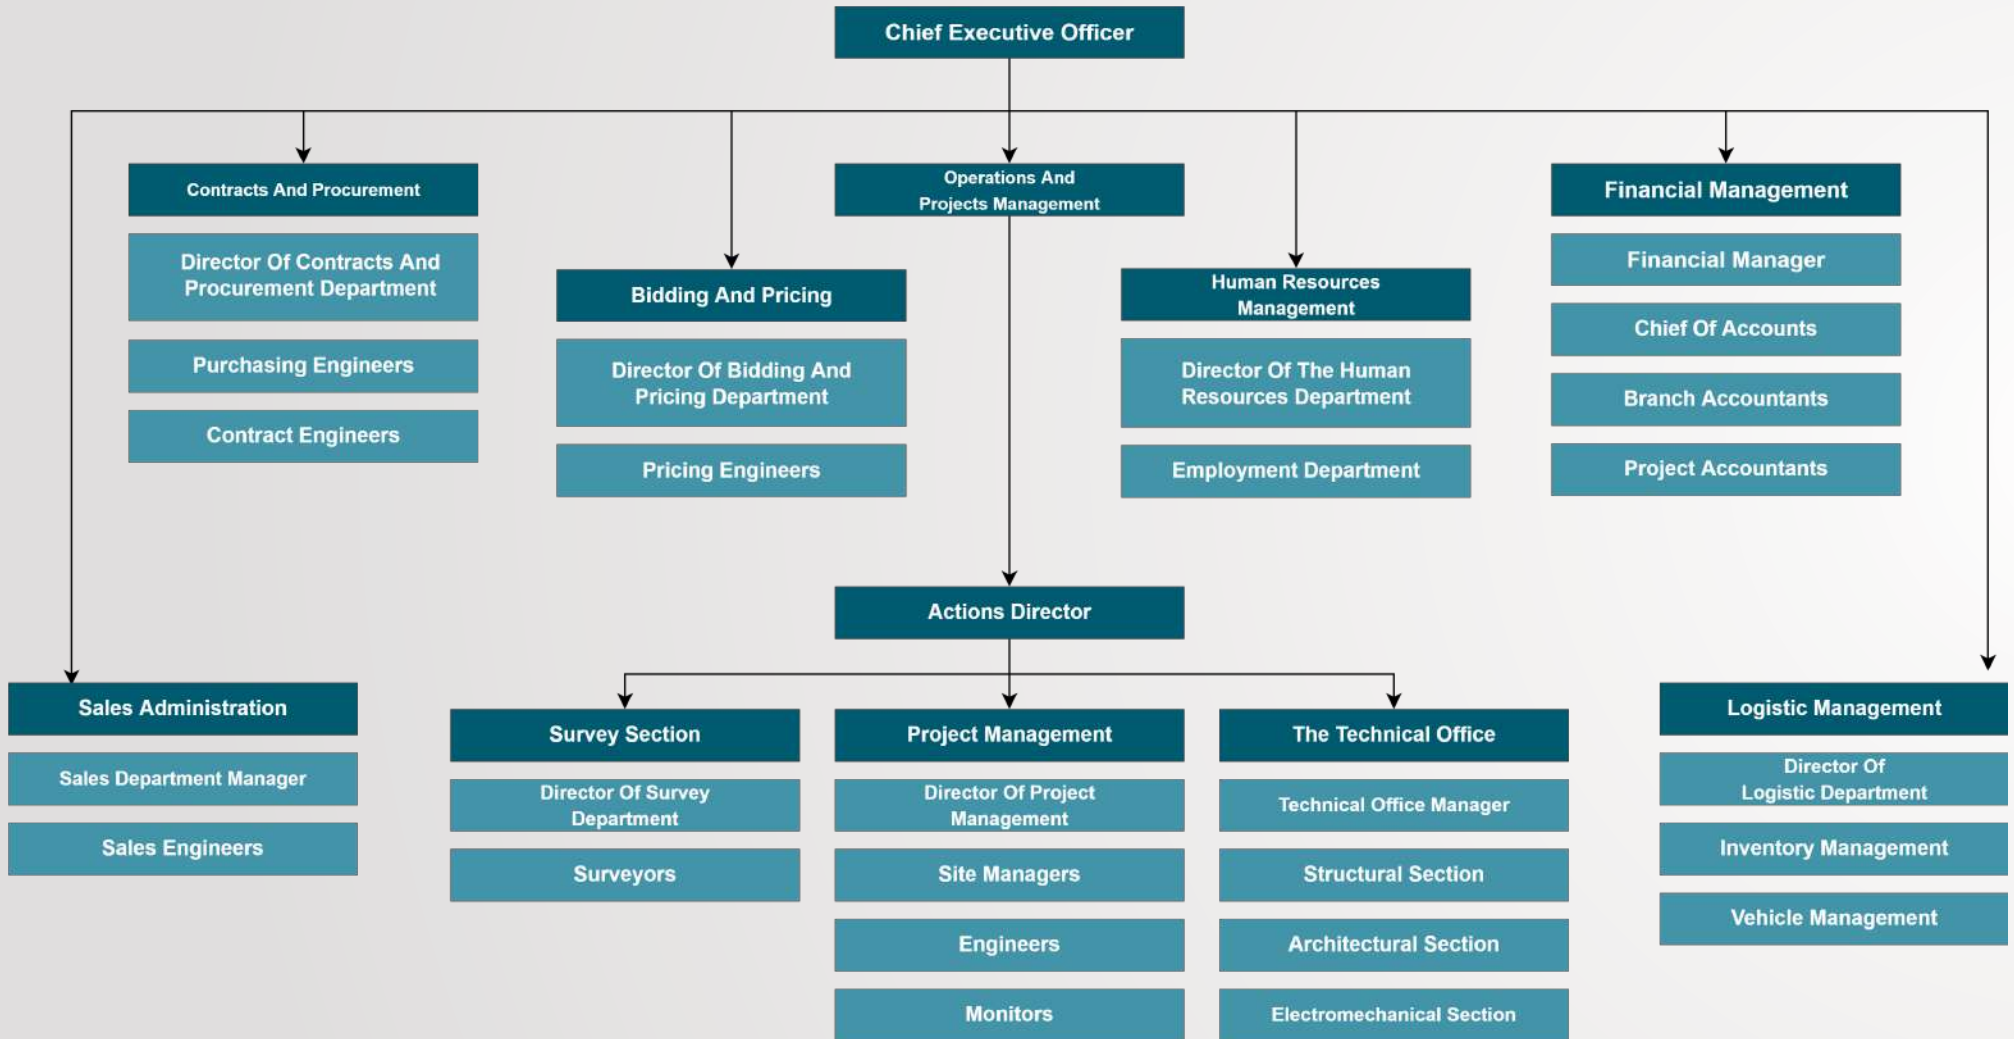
Chief Executive Officer

Contracts And Procurement

Director Of Contracts And Procurement Department

Purchasing Engineers

Contract Engineers

Bidding And Pricing

Director Of Bidding And Pricing Department

Pricing Engineers

Operations And Projects Management

Human Resources Management

Director Of The Human Resources Department

Employment Department

Financial Management

Financial Manager

Chief Of Accounts

Branch Accountants

Project Accountants

Actions Director

Sales Administration

Sales Department Manager

Sales Engineers

Survey Section

Director Of Survey Department

Surveyors

Project Management

Director Of Project Management

Site Managers

Engineers

Monitors

The Technical Office

Technical Office Manager

Structural Section

Architectural Section

Electromechanical Section

Logistic Management

Director Of Logistic Department

Inventory Management

Vehicle Management